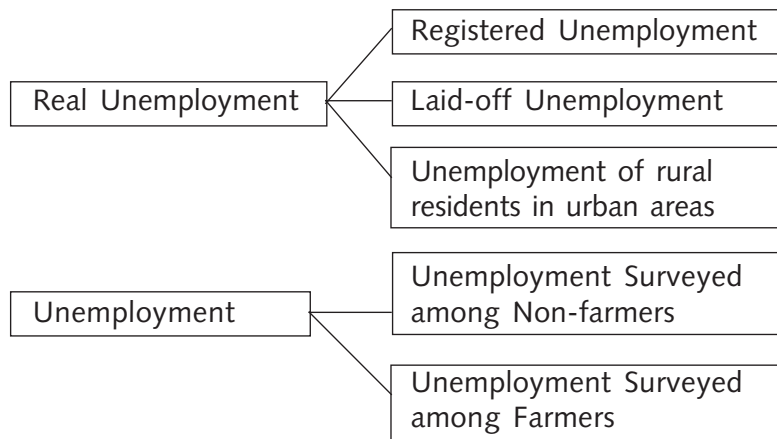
Real Unemployment

Registered Unemployment

Laid-off Unemployment

Unemployment of rural residents in urban areas

Unemployment

Unemployment Surveyed among Non-farmers

Unemployment Surveyed among Farmers